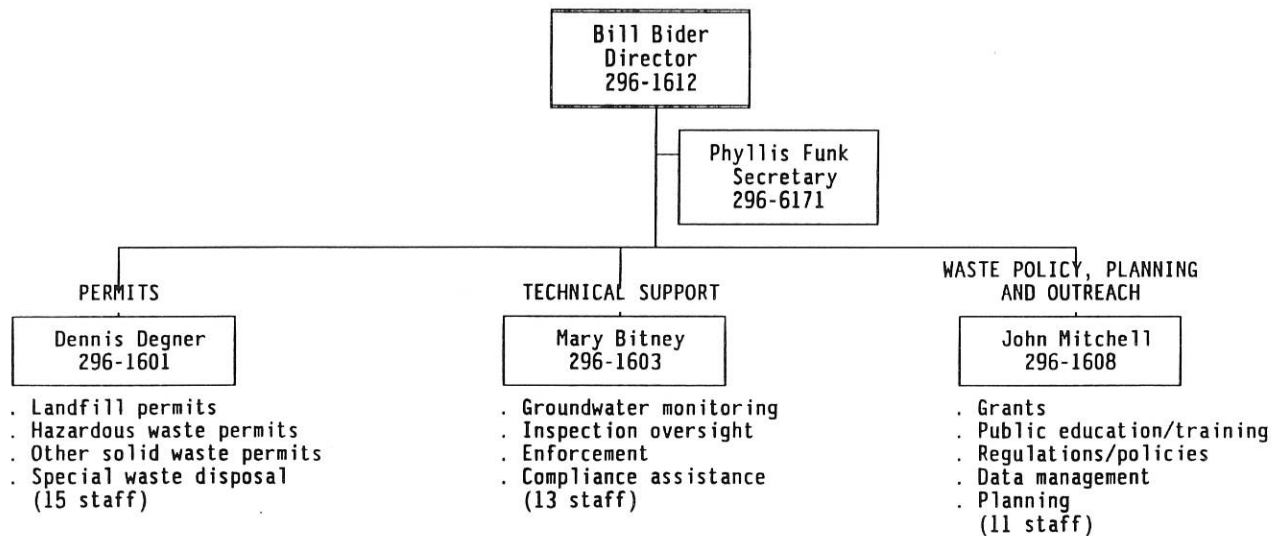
Bill Bider
Director
296-1612

Phyllis Funk
Secretary
296-6171

PERMITS

Dennis Degner
296-1601

. Landfill permits
. Hazardous waste permits
. Other solid waste permits
. Special waste disposal
(15 staff)

TECHNICAL SUPPORT

Mary Bitney
296-1603

. Groundwater monitoring
. Inspection oversight
. Enforcement
. Compliance assistance
(13 staff)

WASTE POLICY, PLANNING AND OUTREACH

John Mitchell
296-1608

. Grants
. Public education/training
. Regulations/policies
. Data management
. Planning
(11 staff)